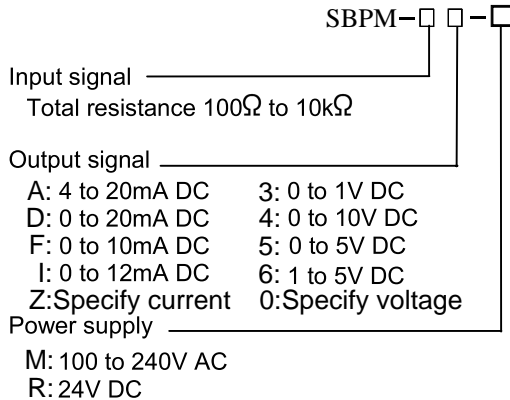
SBPM−□ □−□

Input signal

Total resistance 100Ω to 10kΩ

Output signal

| | |
|---|---|
| A: 4 to 20mA DC | 3: 0 to 1V DC |
| D: 0 to 20mA DC | 4: 0 to 10V DC |
| F: 0 to 10mA DC | 5: 0 to 5V DC |
| I: 0 to 12mA DC | 6: 1 to 5V DC |
| Z:Specify current | 0:Specify voltage |

Power supply

M: 100 to 240V AC
R: 24V DC